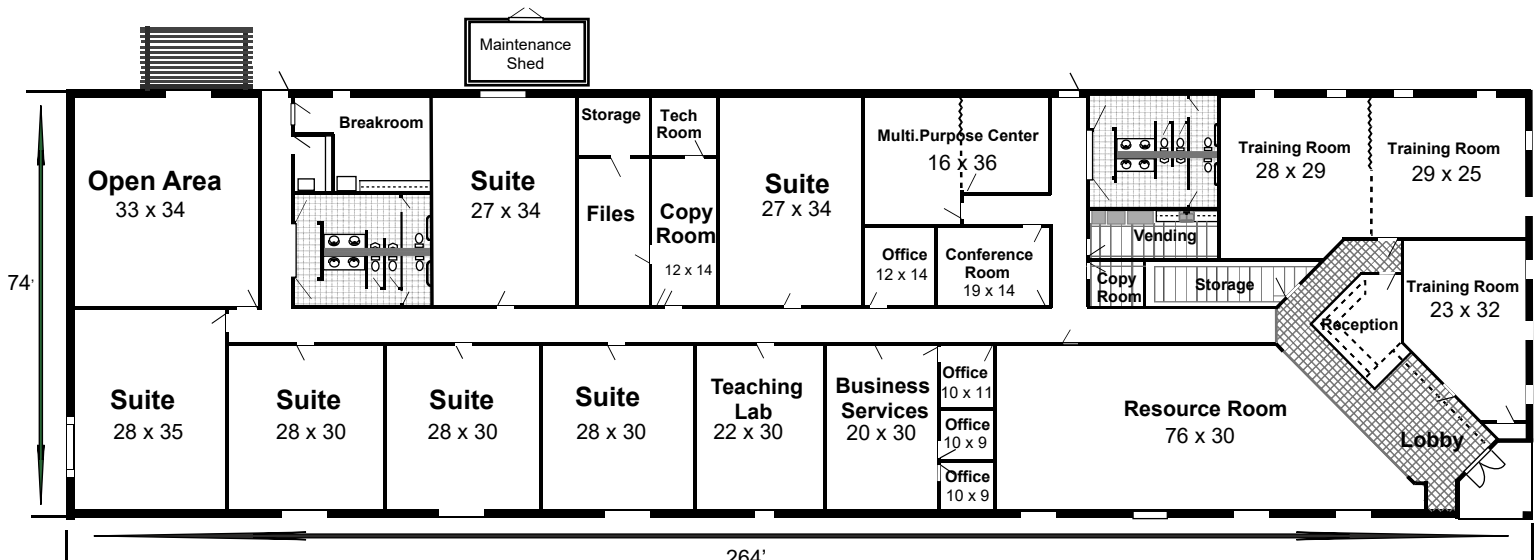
Maintenance Shed

Open Area
33 x 34

Breakroom

Suite
27 x 34

Storage

Tech Room

Files

Copy Room
12 x 14

Suite
27 x 34

Multi.Purpose Center
16 x 36

Office
12 x 14

Conference Room
19 x 14

Vending

Copy Room

Storage

Training Room
28 x 29

Training Room
29 x 25

Training Room
23 x 32

Reception

74'

Suite
28 x 35

Suite
28 x 30

Suite
28 x 30

Suite
28 x 30

Teaching Lab
22 x 30

Business Services
20 x 30

Office
10 x 11

Office
10 x 9

Office
10 x 9

Resource Room
76 x 30

Lobby

264'